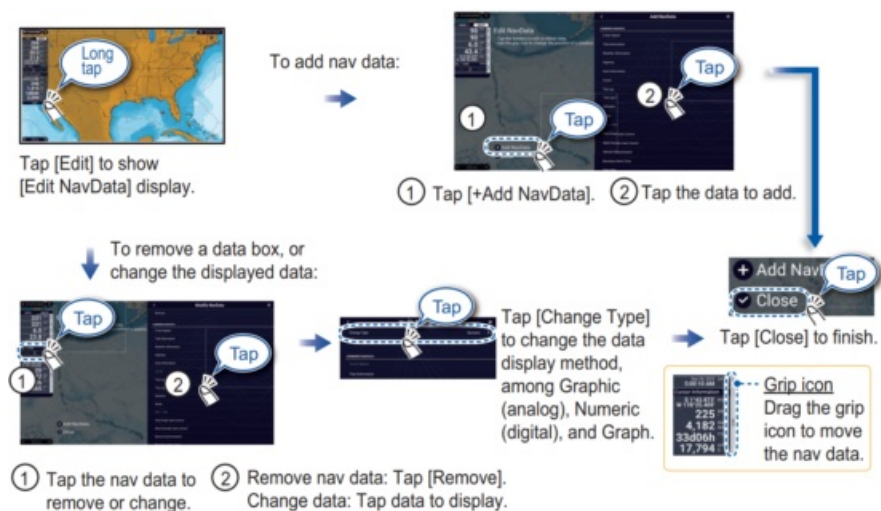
Long tap

Tap [Edit] to show [Edit NavData] display.

To add nav data:

Edit NavData

Add NavData

1

Tap

2

Tap

① Tap [+Add NavData]. ② Tap the data to add.

To remove a data box, or change the displayed data:

Tap

1

Tap

2

Modify NavData

Tap

Change Type

Tap [Change Type] to change the data display method, among Graphic (analog), Numeric (digital), and Graph.

+ Add Navi

Tap

Close

Tap [Close] to finish.

Grip icon
Drag the grip icon to move the nav data.

225
4,182
33d06h
17,794

① Tap the nav data to remove or change.

② Remove nav data: Tap [Remove]. Change data: Tap data to display.